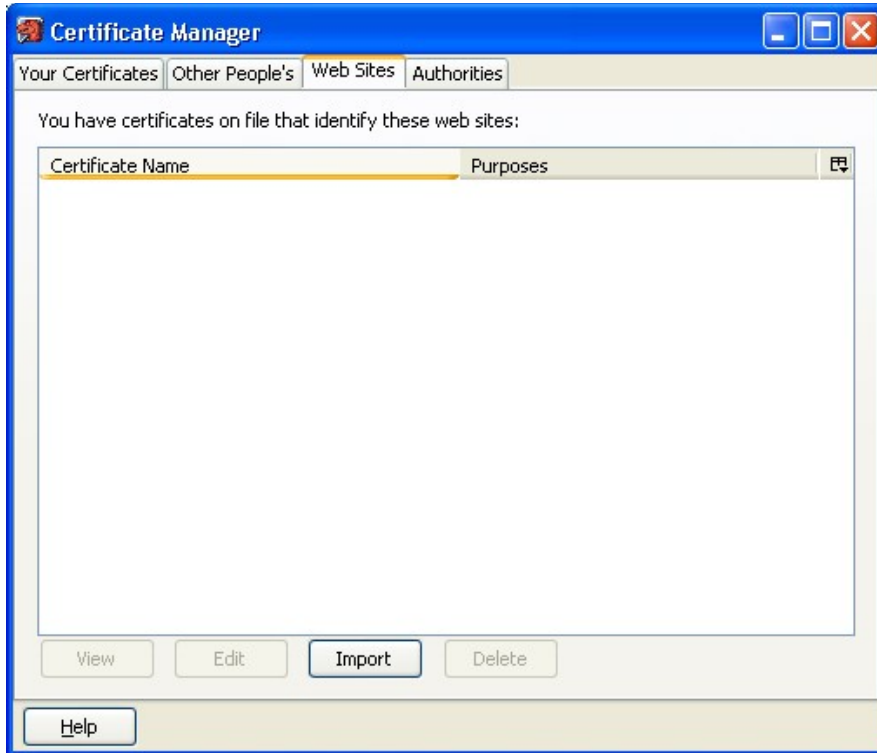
Certificate Manager

Your Certificates | Other People's | Web Sites | Authorities

You have certificates on file that identify these web sites:

| Certificate Name | Purposes |
|---|---|

View Edit Import Delete

Help